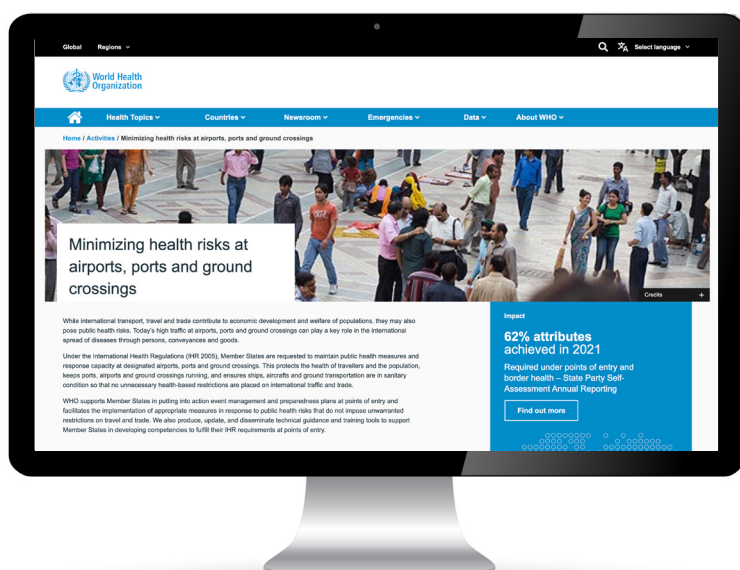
Global Regions

Select language

World Health Organization

Health Topics Countries Newsroom Emergencies Data About WHO

Home / Activities / Minimizing health risks at airports, ports and ground crossings

Minimizing health risks at airports, ports and ground crossings

Credits

While international transport, travel and trade contribute to economic development and welfare of populations, they may also pose public health risks. Today's high traffic at airports, ports and ground crossings can play a key role in the international spread of diseases through persons, conveyances and goods.

Under the International Health Regulations (IHR 2005), Member States are requested to maintain public health measures and response capacity at designated airports, ports and ground crossings. This protects the health of travellers and the population, keeps ports, airports and ground crossings running, and ensures ships, aircrafts and ground transportation are in sanitary condition so that no unnecessary health-based restrictions are placed on international traffic and trade.

WHO supports Member States in putting into action event management and preparedness plans at points of entry and facilitates the implementation of appropriate measures in response to public health risks that do not impose unwarranted restrictions on travel and trade. We also produce, update, and disseminate technical guidance and training tools to support Member States in developing competencies to fulfill their IHR requirements at points of entry.

Impact

62% attributes achieved in 2021

Required under points of entry and border health – State Party Self-Assessment Annual Reporting

Find out more